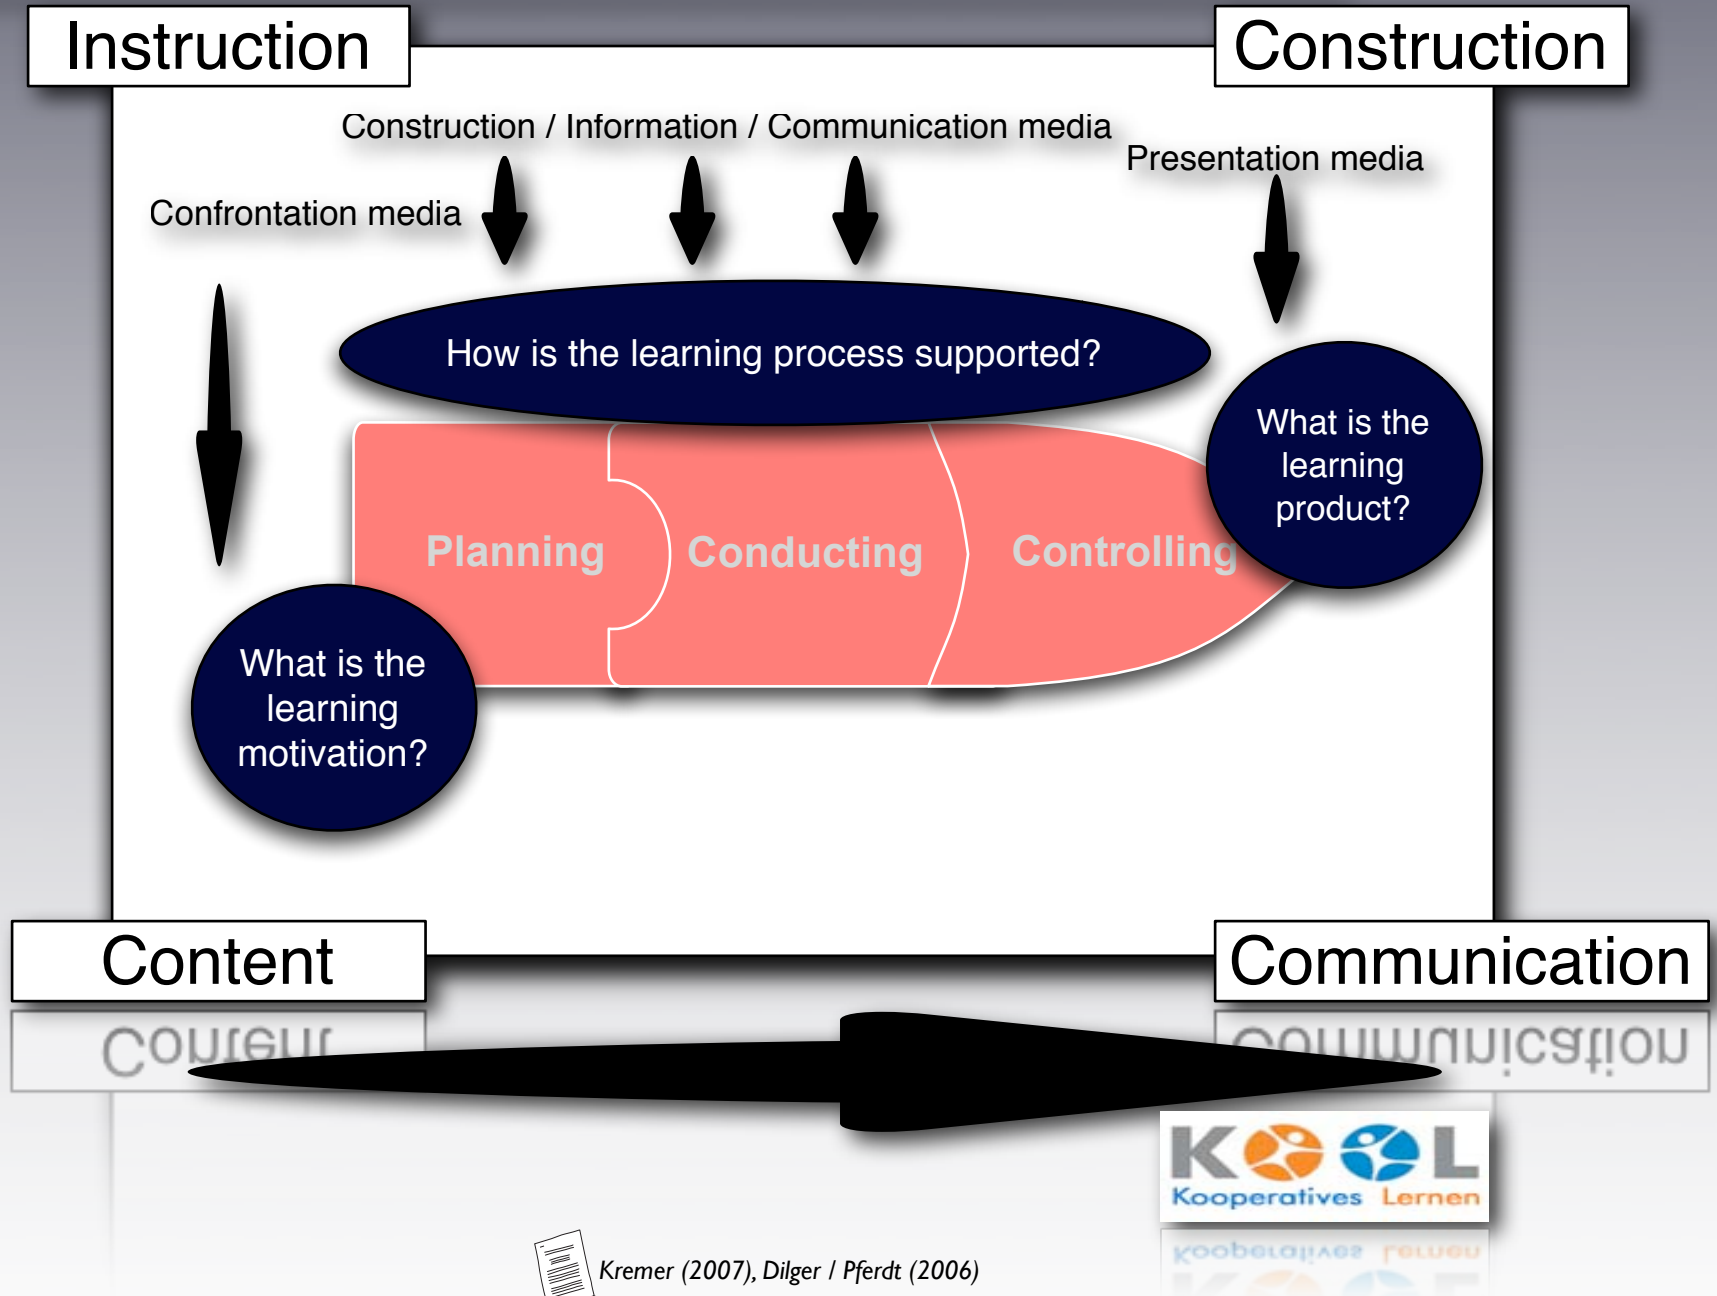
Instruction

Construction

Construction / Information / Communication media

Presentation media

Confrontation media

How is the learning process supported?

What is the learning product?

Planning

Conducting

Controlling

What is the learning motivation?

Content

Communication

KOOL

Kooperatives Lernen

Kremer (2007), Dilger / Pferdt (2006)